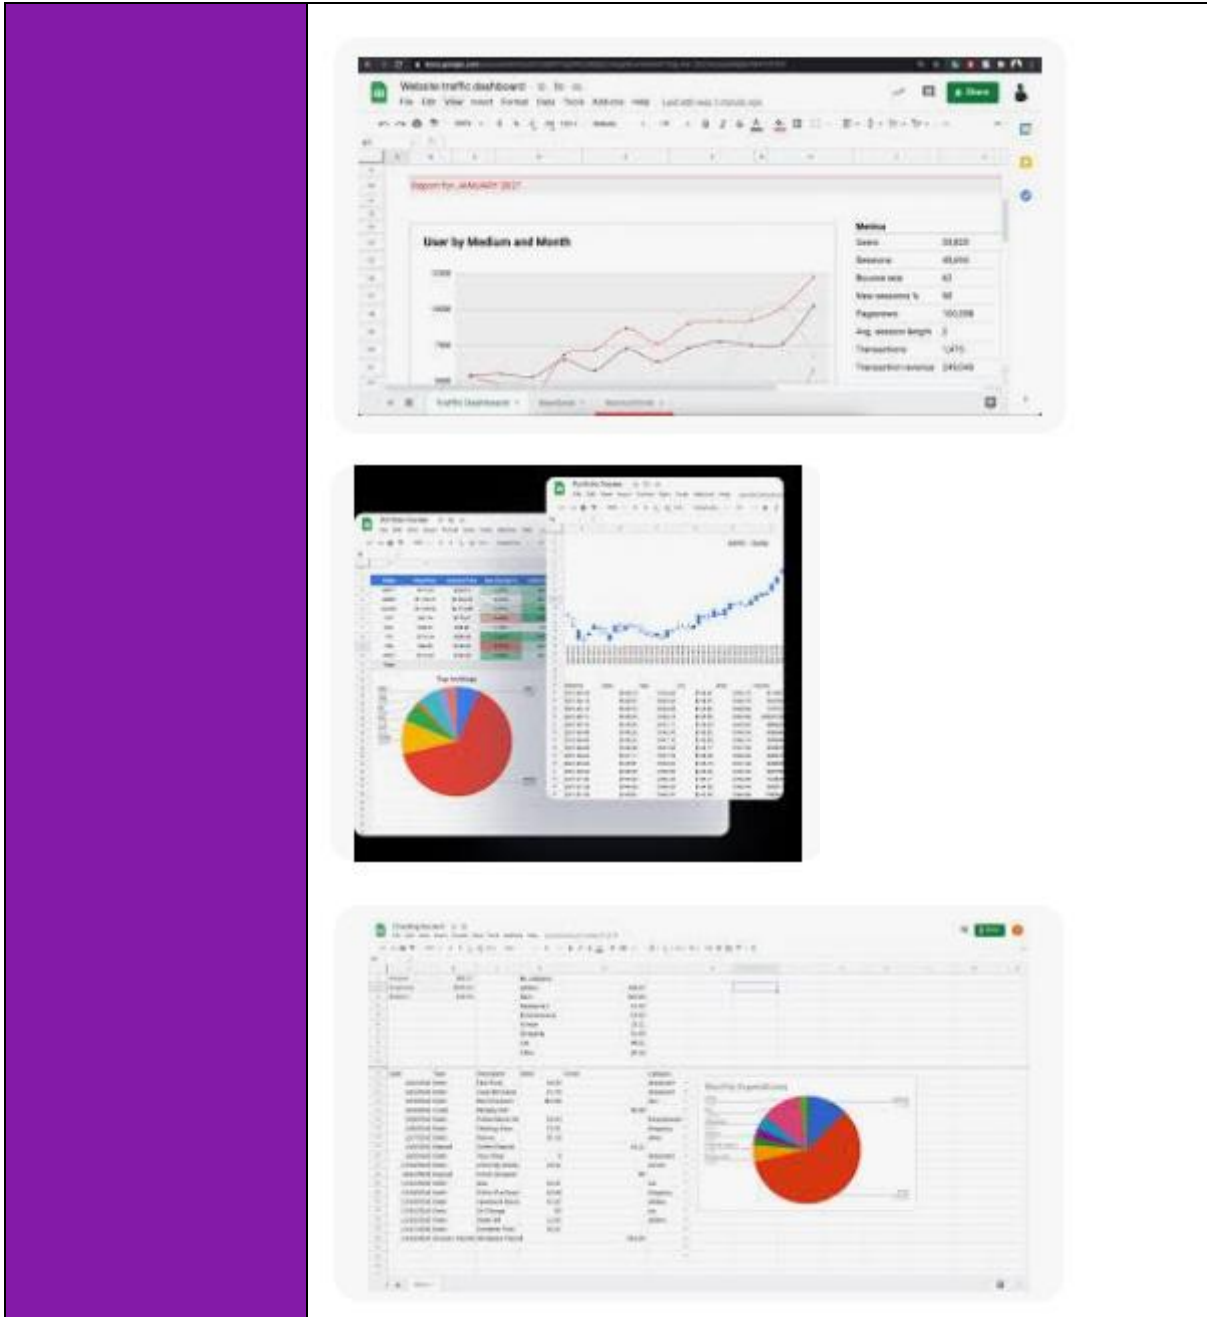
Website traffic dashboard

File Edit View Insert Format Data Tools Add-ons Help

Share

Report for: JANUARY 2021

User by Medium and Month

Metrics

| | |
|---|---|
| Users | 33,833 |
| Sessions | 45,650 |
| Bounce rate | 43 |
| New sessions % | 56 |
| Pageviews | 100,228 |
| Avg. session length | 3 |
| Transactions | 1,475 |
| Transaction revenue | 245,048 |

Traffic Dashboard

Portfolio Tracker

Top Holdings

Monthly Expenditures

Share